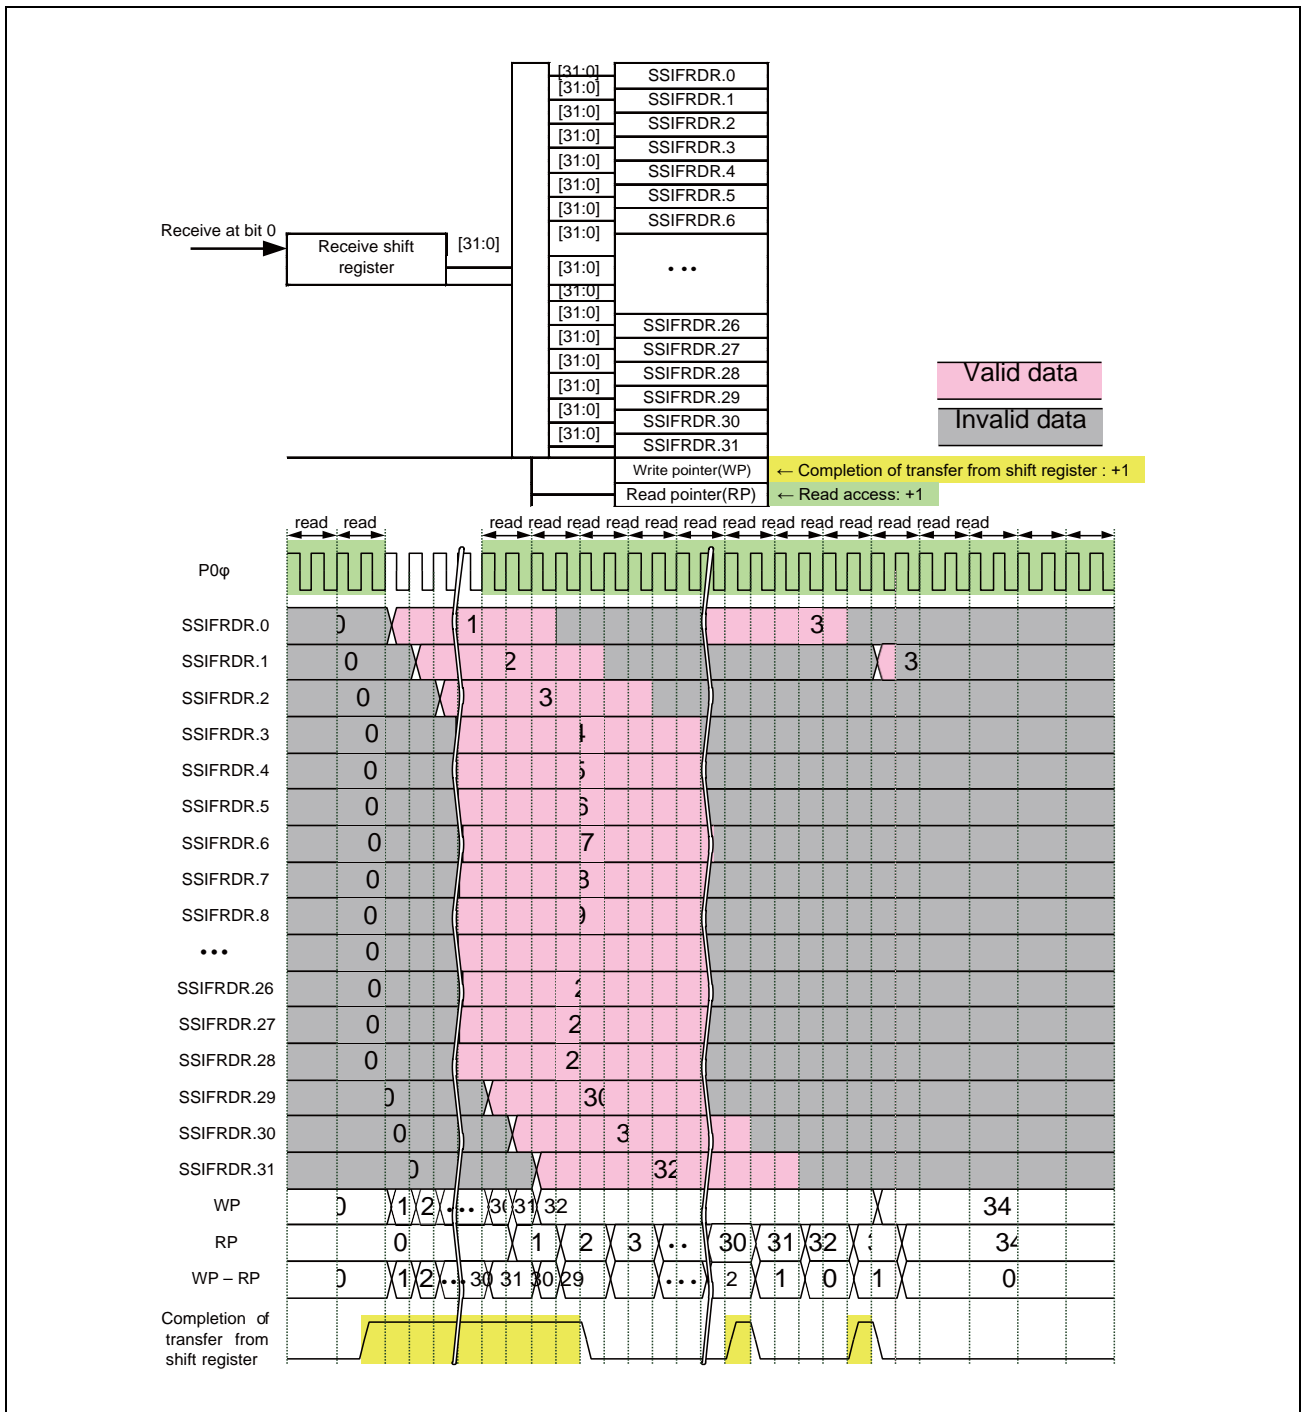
[31:0]
[31:0]
[31:0]
[31:0]
[31:0]
[31:0]
[31:0]
[31:0]
[31:0]
[31:0]
[31:0]
[31:0]
[31:0]
[31:0]
[31:0]
[31:0]
[31:0]

SSIFRDR.0
SSIFRDR.1
SSIFRDR.2
SSIFRDR.3
SSIFRDR.4
SSIFRDR.5
SSIFRDR.6
• • •
SSIFRDR.26
SSIFRDR.27
SSIFRDR.28
SSIFRDR.29
SSIFRDR.30
SSIFRDR.31

Receive at bit 0

Receive shift register

[31:0]

Valid data

Invalid data

Write pointer(WP) ← Completion of transfer from shift register : +1

Read pointer(RP) ← Read access: +1

read read read read read read read read read read read read read read read

P0φ

SSIFRDR.0 0 1 3
SSIFRDR.1 0 2 3
SSIFRDR.2 0 3
SSIFRDR.3 0 4
SSIFRDR.4 0 5
SSIFRDR.5 0 6
SSIFRDR.6 0 7
SSIFRDR.7 0 8
SSIFRDR.8 0 9
• • • 0
SSIFRDR.26 0 2
SSIFRDR.27 0 2
SSIFRDR.28 0 2
SSIFRDR.29 0 30
SSIFRDR.30 0 3
SSIFRDR.31 0 32

WP 0 1 2 • • • 30 31 32 34
RP 0 1 2 3 • • 30 31 32 3 34
WP – RP 0 1 2 • • • 30 31 30 29 • • • 2 1 0 1 0

Completion of transfer from shift register